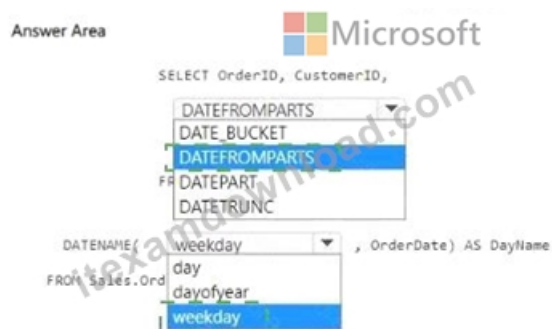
Answer Area

Microsoft

SELECT OrderID, CustomerID,

DATEFROMPARTS
DATE_BUCKET
DATEFROMPARTS
FR
DATEPART
DATETRUNC

DATENAME( weekday , OrderDate) AS DayName

day
FROM Sales.Ord
dayofyear
weekday

itexamdownload.com